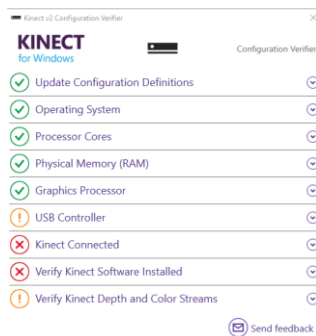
Kinect v2 Configuration Verifier

KINECT
for Windows

Configuration Verifier

Update Configuration Definitions

Operating System

Processor Cores

Physical Memory (RAM)

Graphics Processor

USB Controller

Kinect Connected

Verify Kinect Software Installed

Verify Kinect Depth and Color Streams

Send feedback